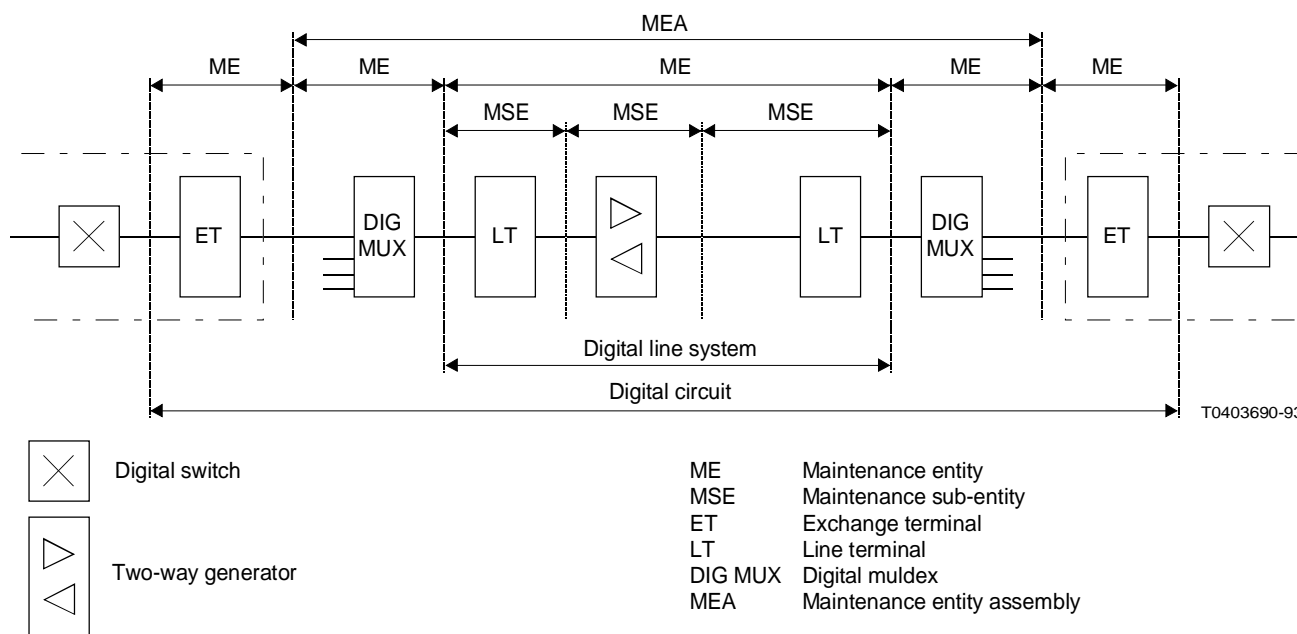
MEA

ME ME ME ME ME

MSE MSE MSE

ET

DIG MUX

LT

LT

DIG MUX

ET

Digital line system

Digital circuit

T0403690-9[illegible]

Digital switch

Two-way generator

| ME | Maintenance entity |
|---|---|
| MSE | Maintenance sub-entity |
| ET | Exchange terminal |
| LT | Line terminal |
| DIG MUX | Digital muldex |
| MEA | Maintenance entity assembly |